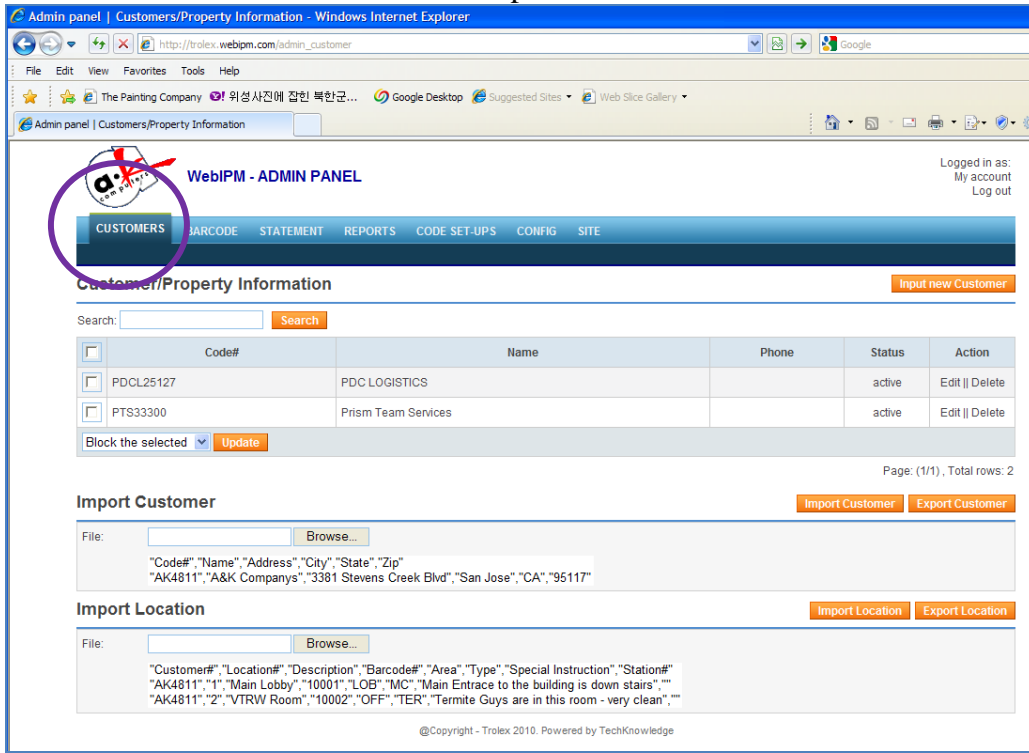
Admin panel | Customers/Property Information - Windows Internet Explorer

http://trolex.webipm.com/admin_customer

Google

File Edit View Favorites Tools Help

The Painting Company 위성사진에 잡힌 북한군... Google Desktop Suggested Sites Web Slice Gallery

Admin panel | Customers/Property Information

a.k computers

WebIPM - ADMIN PANEL

Logged in as:
My account
Log out

CUSTOMERS BARCODE STATEMENT REPORTS CODE SET-UPS CONFIG SITE

Customer/Property Information

Input new Customer

Search: Search

| | Code# | Name | Phone | Status | Action |
|---|---|---|---|---|---|
| | PDCL25127 | PDC LOGISTICS | | active | Edit \|\| Delete |
| | PTS33300 | Prism Team Services | | active | Edit \|\| Delete |

Block the selected Update

Page: (1/1) , Total rows: 2

Import Customer

Import Customer Export Customer

File: Browse...

"Code#","Name","Address","City","State","Zip"
"AK4811","A&K Companys","3381 Stevens Creek Blvd","San Jose","CA","95117"

Import Location

Import Location Export Location

File: Browse...

"Customer#","Location#","Description","Barcode#","Area","Type","Special Instruction","Station#"
"AK4811","1","Main Lobby","10001","LOB","MC","Main Entrace to the building is down stairs",""
"AK4811","2","VTRW Room","10002","OFF","TER","Termite Guys are in this room - very clean",""

@Copyright - Trolex 2010. Powered by TechKnowledge